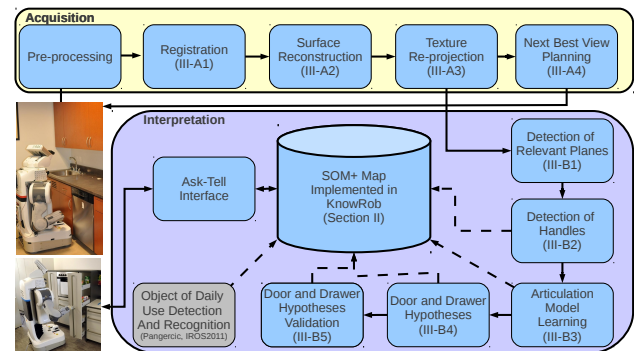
Acquisition

Pre-processing

Registration (III-A1)

Surface Reconstruction (III-A2)

Texture Re-projection (III-A3)

Next Best View Planning (III-A4)

Interpretation

Ask-Tell Interface

SOM+ Map Implemented in KnowRob (Section II)

Detection of Relevant Planes (III-B1)

Detection of Handles (III-B2)

Articulation Model Learning (III-B3)

Door and Drawer Hypotheses (III-B4)

Door and Drawer Hypotheses Validation (III-B5)

Object of Daily Use Detection And Recognition (Pangercic, IROS2011)